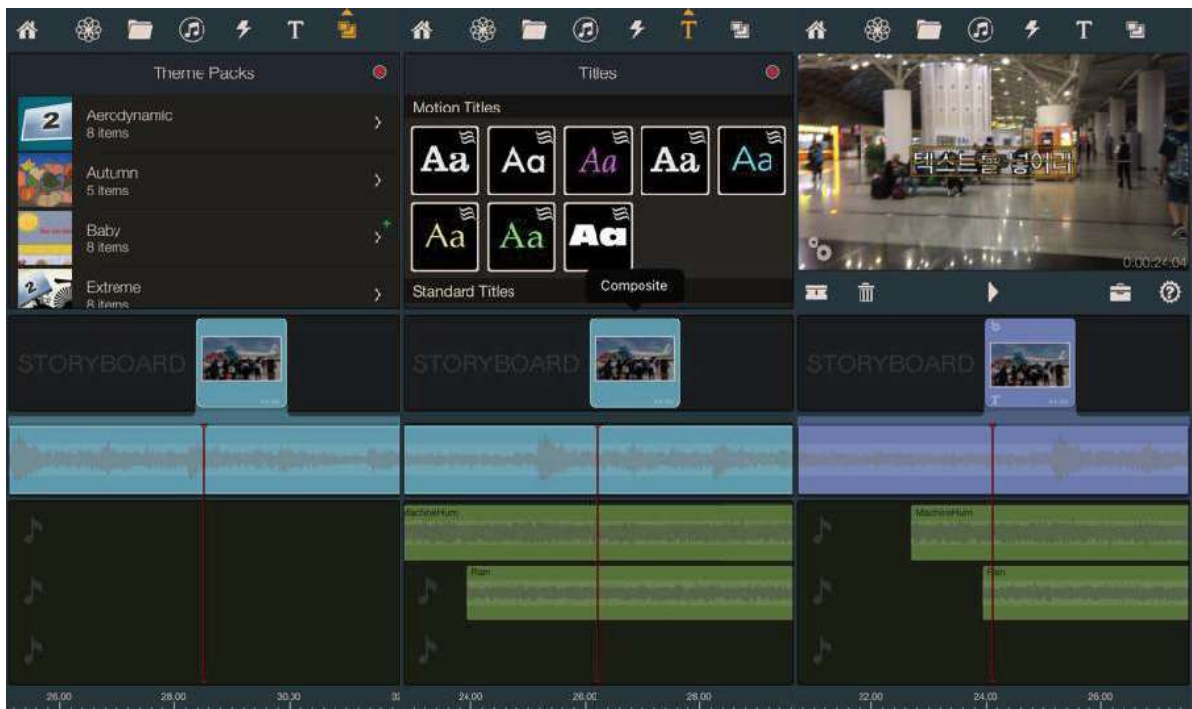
T

Theme Packs

2 Aerodynamic
8 items

Autumn
5 items

Baby
8 items

Extreme
8 items

STORYBOARD

26.00 28.00 30.00

T

Titles

Motion Titles

Aa Aa Aa Aa Aa
Aa Aa Aa

Standard Titles

Composite

STORYBOARD

MachineHum

Rain

24.00 26.00 28.00

T

텍스트를 넣어라

0:00:24:04

STORYBOARD

MachineHum

Rain

22.00 24.00 26.00